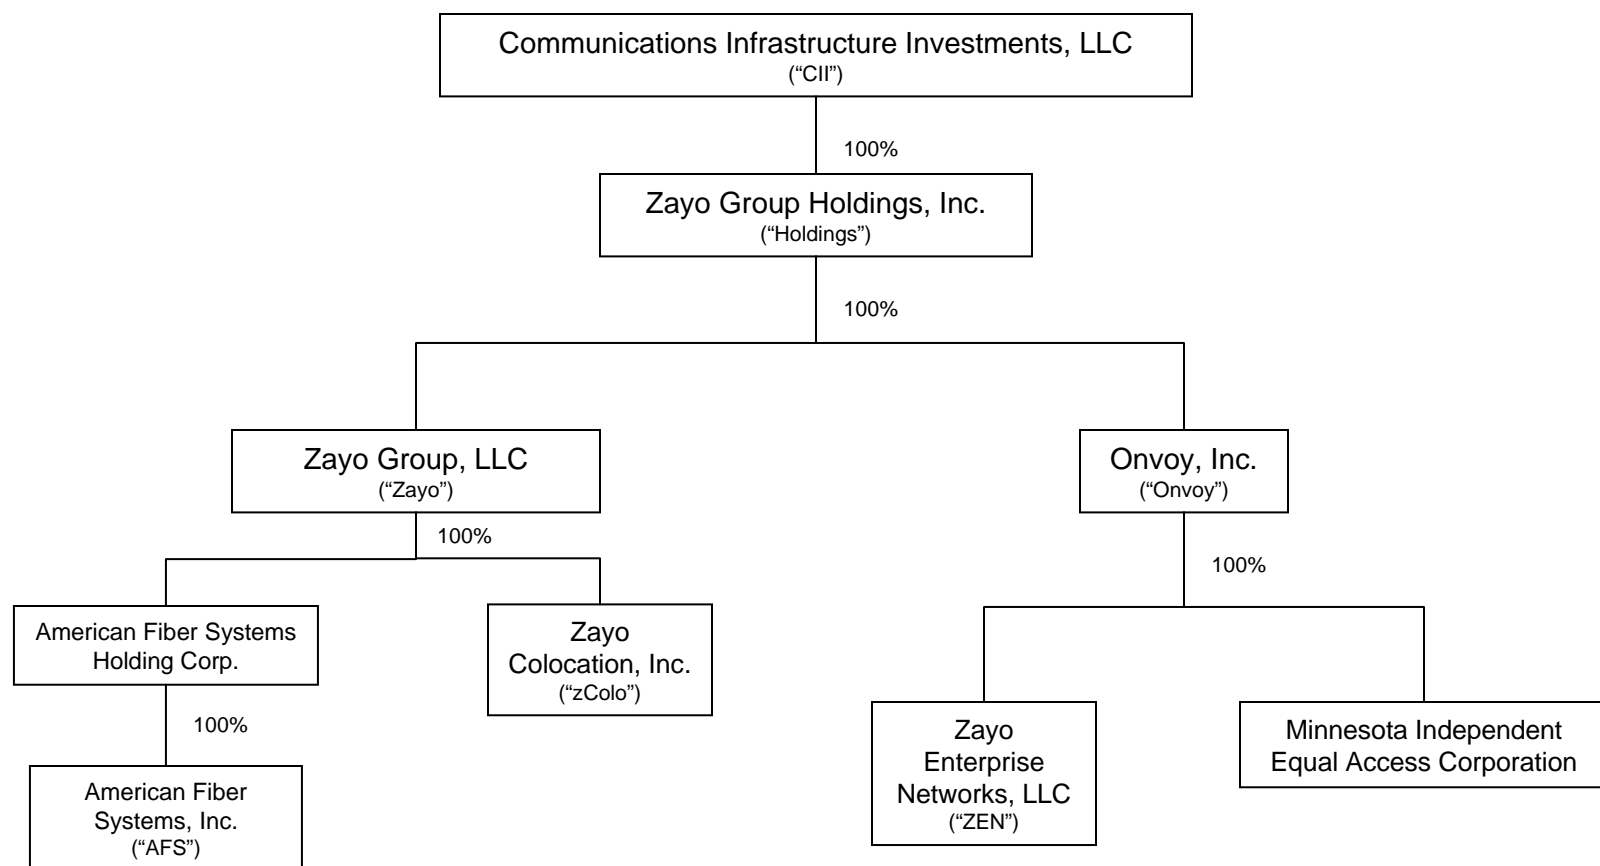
Communications Infrastructure Investments, LLC
("CII")

100%

Zayo Group Holdings, Inc.
("Holdings")

100%

Zayo Group, LLC
("Zayo")

Onvoy, Inc.
("Onvoy")

100%

American Fiber Systems Holding Corp.

Zayo Colocation, Inc.
("zColo")

100%

American Fiber Systems, Inc.
("AFS")

100%

Zayo Enterprise Networks, LLC
("ZEN")

Minnesota Independent Equal Access Corporation